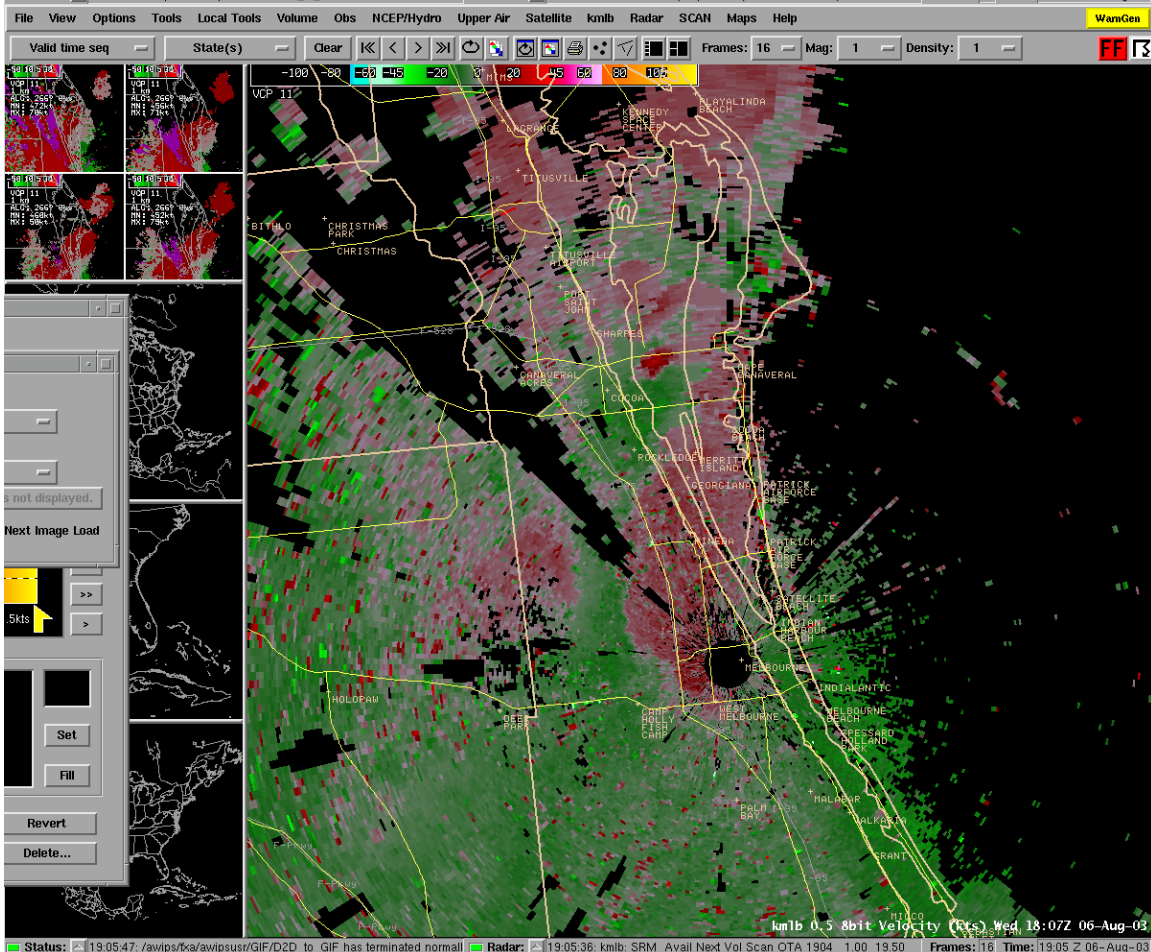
File View Options Tools Local Tools Volume Obs NCEP/Hydro Upper Air Satellite kmlb Radar SCAN Maps Help WarnGen

Valid time seq State(s) Clear Frames: 16 Mag: 1 Density: 1 FF

-100 -80 -60 -45 -20 0 20 45 60 80 100

VCP 11

VCP 11 1 km ALO: 266ft MN: 72kt MX: 74kt

VCP 11 1 km ALO: 266ft MN: 45kt MX: 71kt

VCP 11 1 km ALO: 266ft MN: 46kt MX: 58kt

VCP 11 1 km ALO: 266ft MN: 52kt MX: 79kt

s not displayed.

Next Image Load

>>

>

.5kts

Set

Fill

Revert

Delete...

KENNEDY SPACE CENTER
PLAYALINDA BEACH
MIMS
LAGRANGE
TITUSVILLE
BITHLO
CHRISTMAS PARK
CHRISTMAS
TITUSVILLE AIRPORT
PORT SAINT JOHN
SHARPES
I-528
CANAVERAL ACRES
COCOA
CAPE CANAVERAL
COCOA BEACH
ROCKLEDGE
MERRITT ISLAND
GEORGIANA
PATRICK AIRFORCE BASE
PATRICK AIR FORCE BASE
MINEOLA
SATELLITE BEACH
INDIAN HARBOUR BEACH
MELBOURNE
INDIALANTIC
HOLOPAW
DEER PARK
CAMP HOLLY FISH CAMP
WEST MELBOURNE
MELBOURNE BEACH
SPESSARD HOLLAND PARK
PALM BAY
MALABAR
VALKARIA
GRANT
MICCO

kmlb 0.5 8bit Velocity (kts) Wed 18:07Z 06-Aug-03

Status: 19:05:47: /awips/fxa/awipsusr/GIF/D2D to GIF has terminated normall Radar: 19:05:36: kmlb: SRM Avail Next Vol Scan OTA 1904 1.00 19.50 Frames: 16 Time: 19:05 Z 06-Aug-03